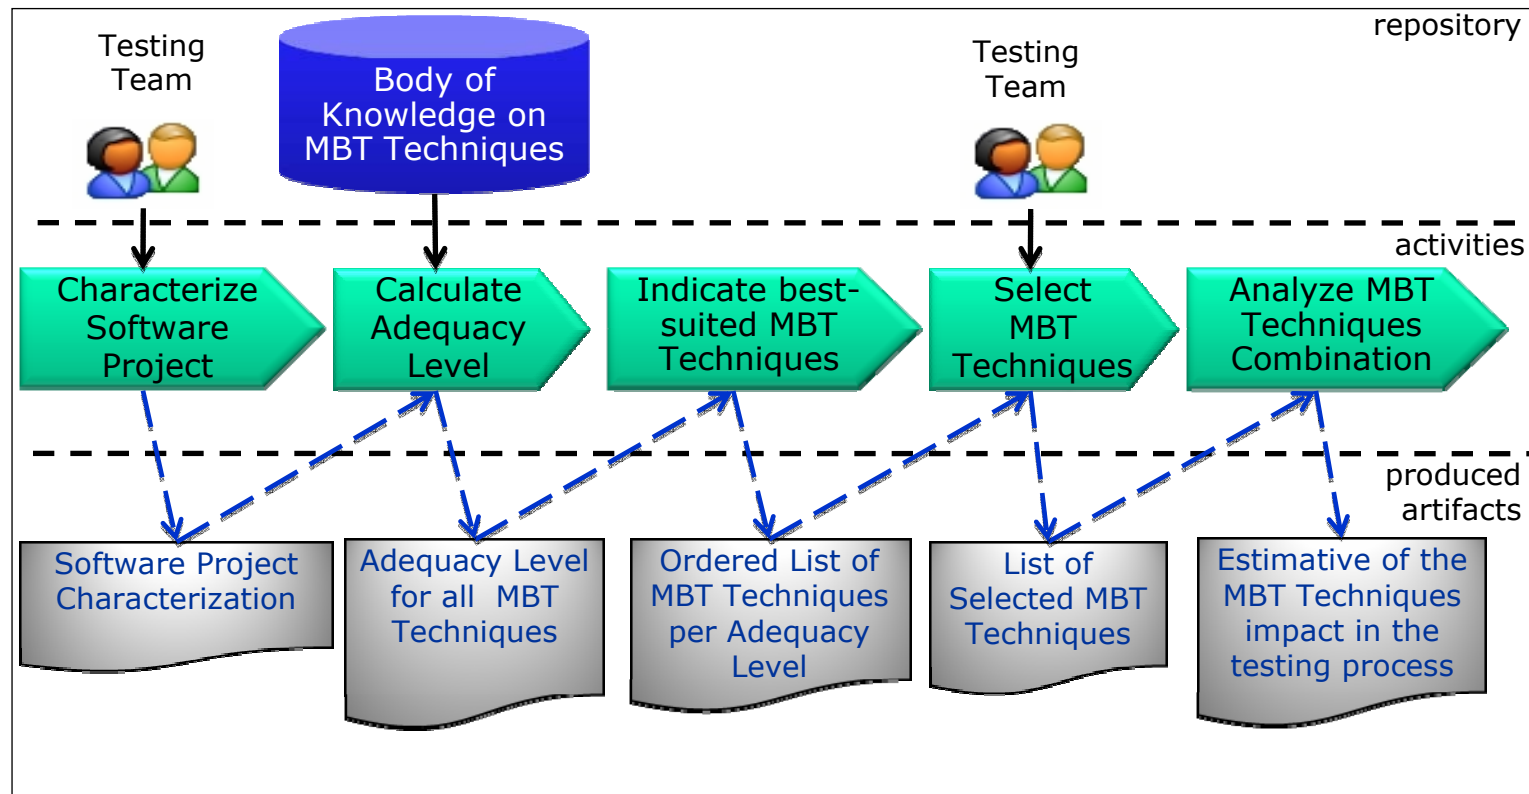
repository

Testing Team

Body of Knowledge on MBT Techniques

Testing Team

activities

Characterize Software Project

Calculate Adequacy Level

Indicate best-suited MBT Techniques

Select MBT Techniques

Analyze MBT Techniques Combination

produced artifacts

Software Project Characterization

Adequacy Level for all MBT Techniques

Ordered List of MBT Techniques per Adequacy Level

List of Selected MBT Techniques

Estimative of the MBT Techniques impact in the testing process